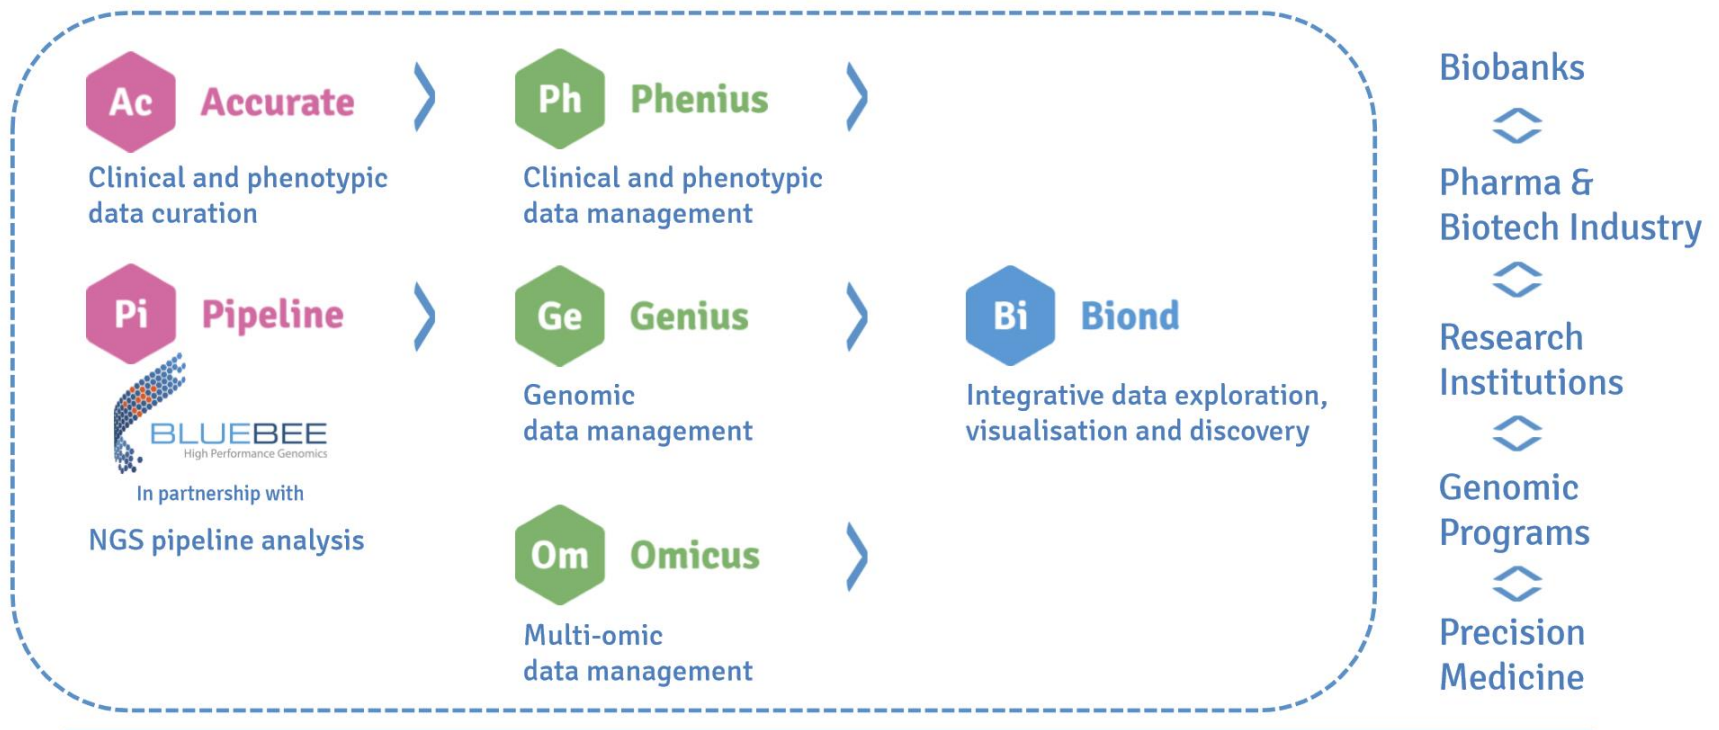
Ac Accurate

Clinical and phenotypic data curation

Ph Phenius

Clinical and phenotypic data management

Pi Pipeline

BLUEBEE
High Performance Genomics

In partnership with

NGS pipeline analysis

Ge Genius

Genomic data management

Bi Biond

Integrative data exploration, visualisation and discovery

Om Omicus

Multi-omic data management

Biobanks

Pharma & Biotech Industry

Research Institutions

Genomic Programs

Precision Medicine